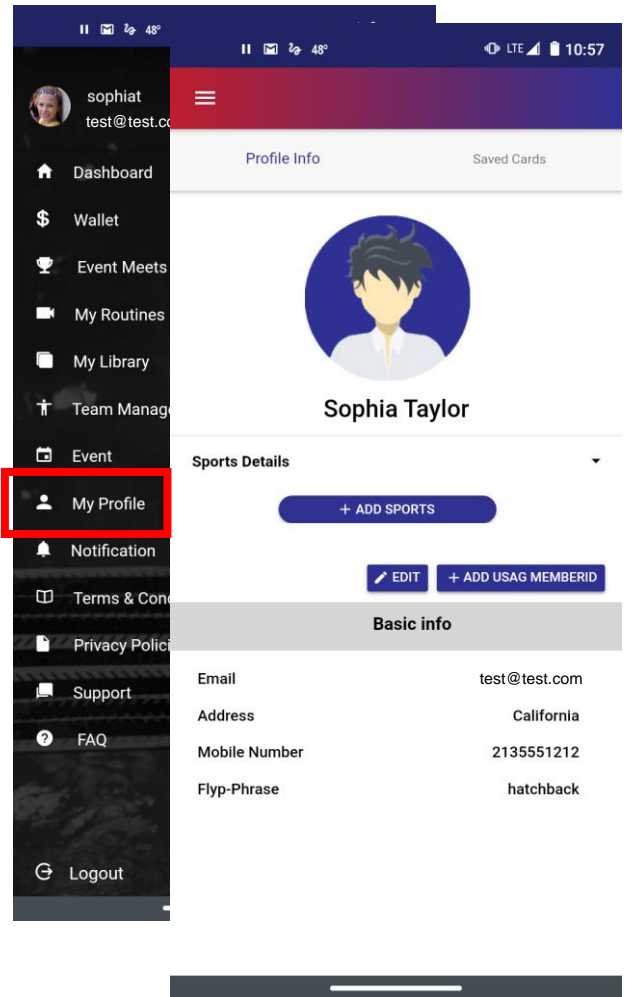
48°

sophiat
test@test.co

Dashboard

Wallet

Event Meets

My Routines

My Library

Team Manag

Event

My Profile

Notification

Terms & Con

Privacy Polic

Support

FAQ

Logout

48°

LTE 10:57

Profile Info

Saved Cards

Sophia Taylor

Sports Details

+ ADD SPORTS

EDIT

+ ADD USAG MEMBERID

Basic info

| | |
|---|---|
| Email | test@test.com |
| Address | California |
| Mobile Number | 2135551212 |
| Flyp-Phrase | hatchback |